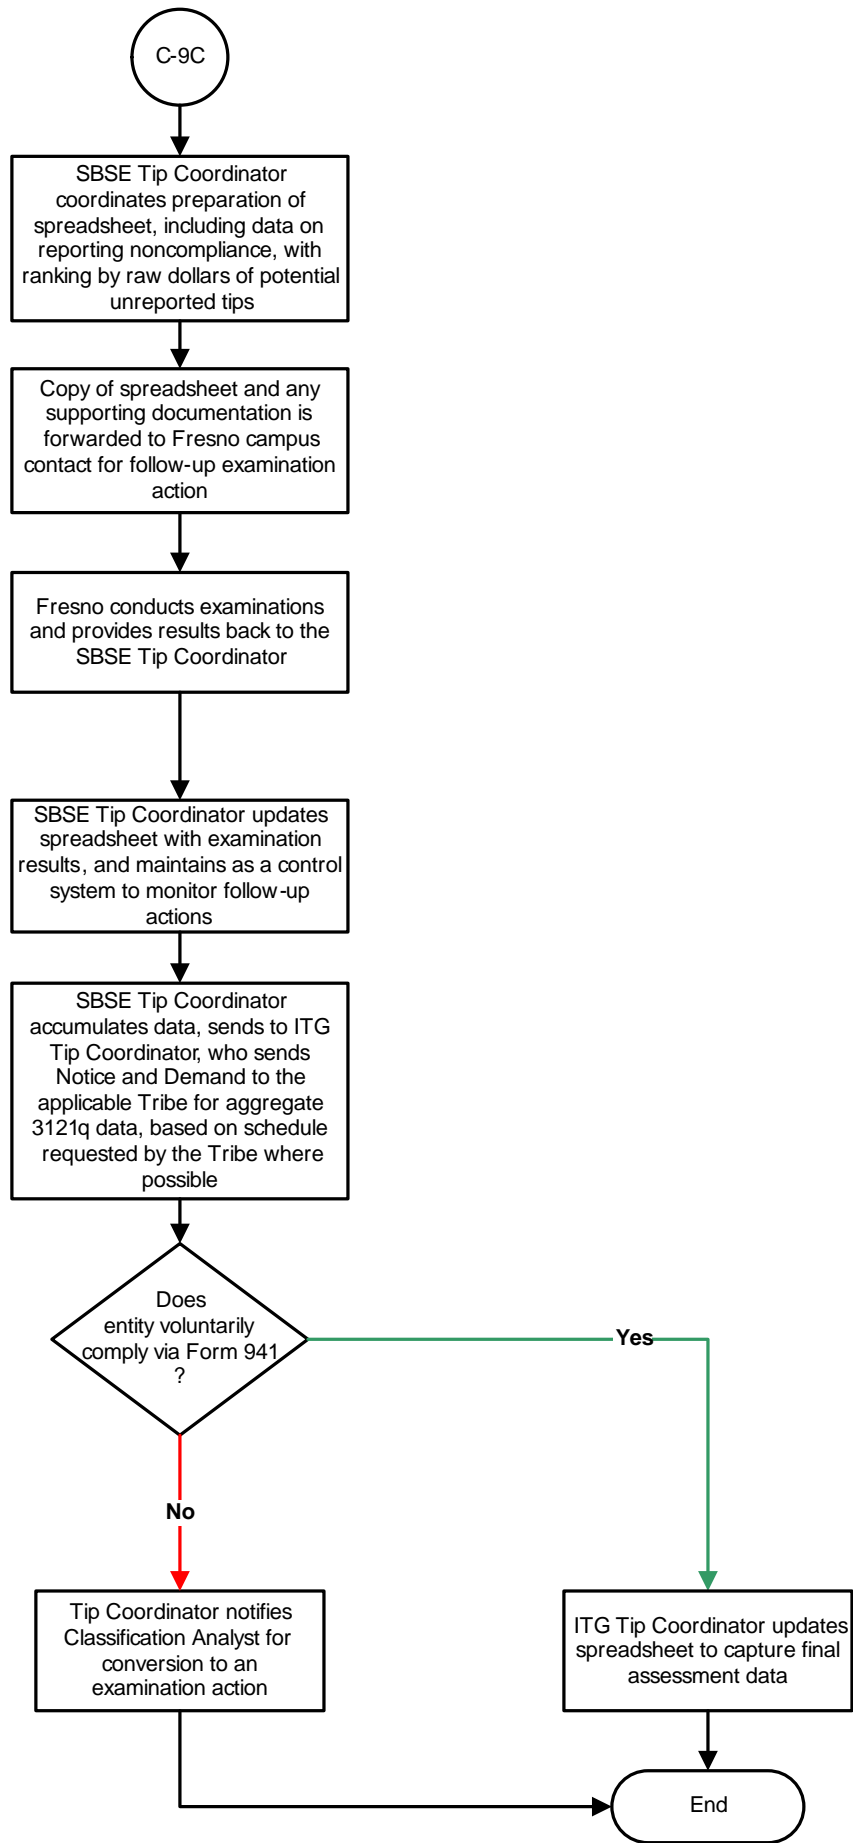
C-9C

SBSE Tip Coordinator coordinates preparation of spreadsheet, including data on reporting noncompliance, with ranking by raw dollars of potential unreported tips

Copy of spreadsheet and any supporting documentation is forwarded to Fresno campus contact for follow-up examination action

Fresno conducts examinations and provides results back to the SBSE Tip Coordinator

SBSE Tip Coordinator updates spreadsheet with examination results, and maintains as a control system to monitor follow-up actions

SBSE Tip Coordinator accumulates data, sends to ITG Tip Coordinator, who sends Notice and Demand to the applicable Tribe for aggregate 3121q data, based on schedule requested by the Tribe where possible

Does entity voluntarily comply via Form 941 ?

Yes

No

Tip Coordinator notifies Classification Analyst for conversion to an examination action

ITG Tip Coordinator updates spreadsheet to capture final assessment data

End